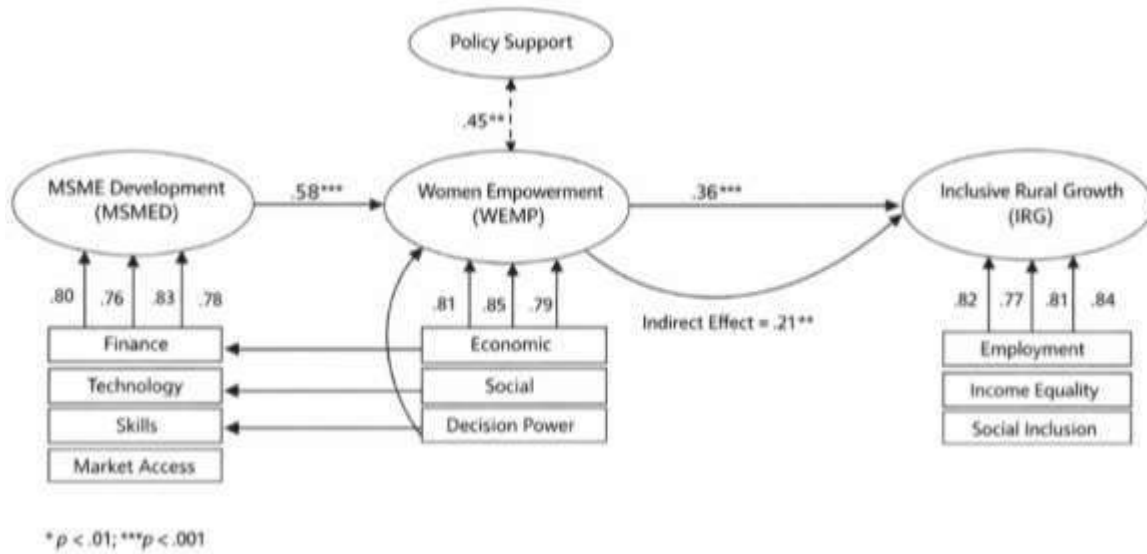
Policy Support

.45**

MSME Development (MSMED)

.58***

Women Empowerment (WEMP)

.36***

Inclusive Rural Growth (IRG)

.80 .76 .83 .78

.81 .85 .79

Indirect Effect = .21**

.82 .77 .81 .84

Finance

Technology

Skills

Market Access

Economic

Social

Decision Power

Employment

Income Equality

Social Inclusion

* $p < .01$; *** $p < .001$